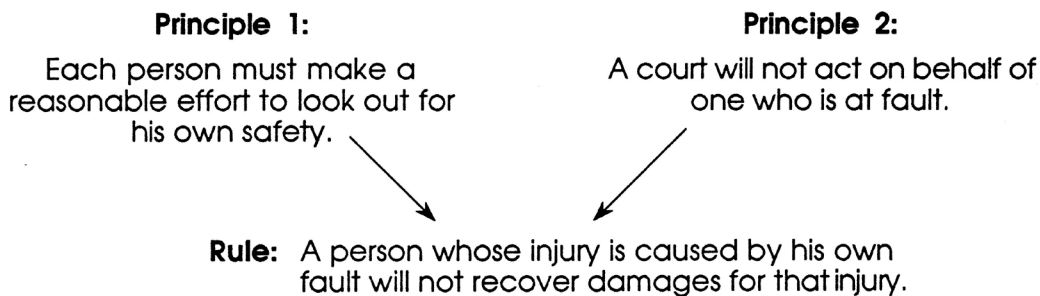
**Principle 1:**

Each person must make a reasonable effort to look out for his own safety.

**Principle 2:**

A court will not act on behalf of one who is at fault.

**Rule:** A person whose injury is caused by his own fault will not recover damages for that injury.